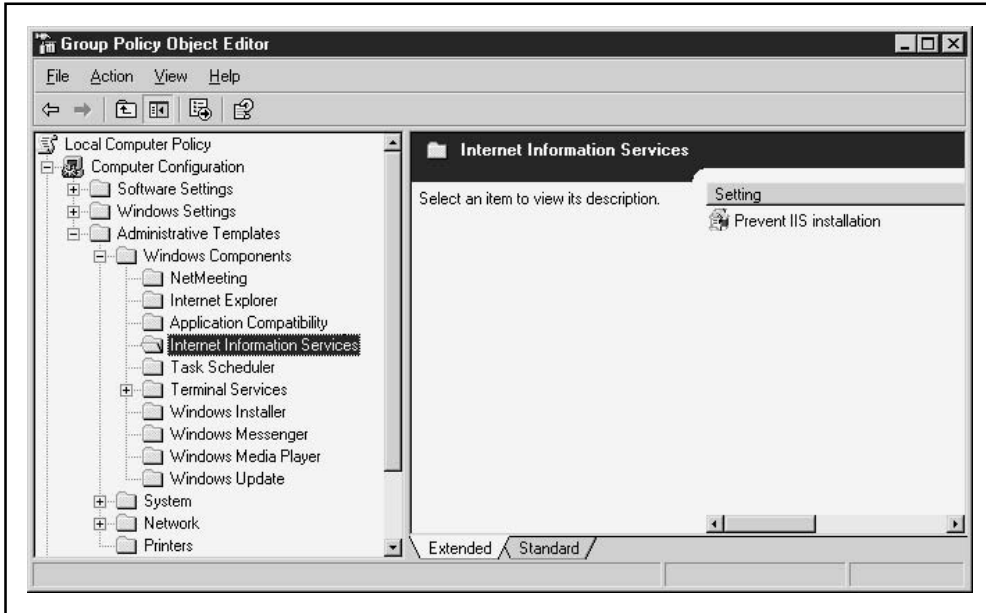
Group Policy Object Editor

File Action View Help

Local Computer Policy
Computer Configuration
Software Settings
Windows Settings
Administrative Templates
Windows Components
NetMeeting
Internet Explorer
Application Compatibility
Internet Information Services
Task Scheduler
Terminal Services
Windows Installer
Windows Messenger
Windows Media Player
Windows Update
System
Network
Printers

Internet Information Services

Select an item to view its description.

Setting
Prevent IIS installation

Extended Standard